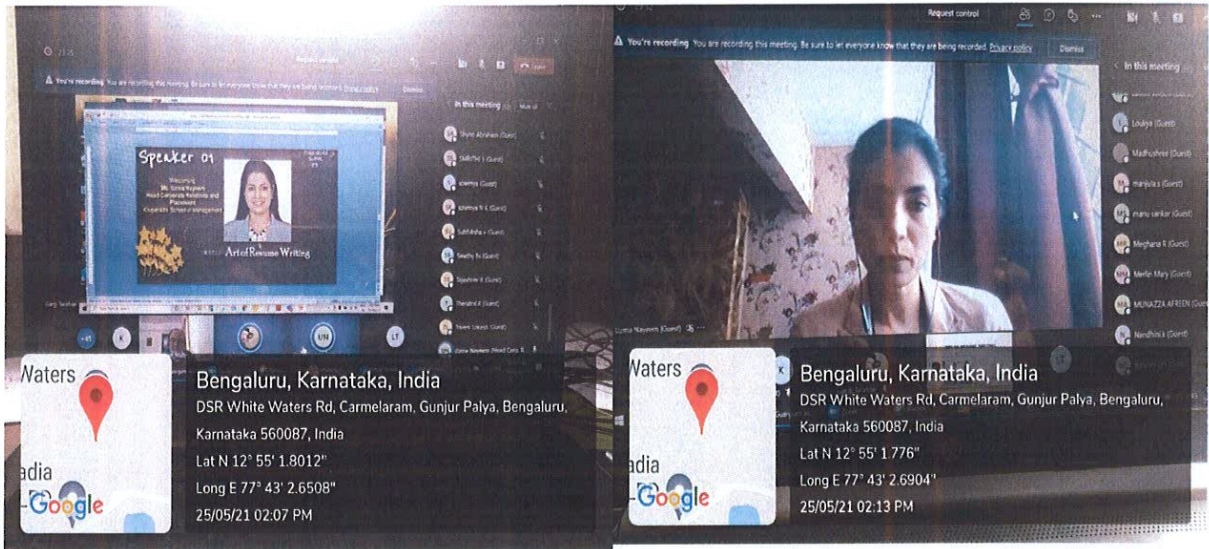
You're recording You are recording this meeting. Be sure to let everyone know that they are being recorded. Privacy policy Dismiss

In this meeting

Speaker 01

Art of Resume Writing

Waters

adia

Google

Bengaluru, Karnataka, India
DSR White Waters Rd, Carmelaram, Gunjur Palya, Bengaluru, Karnataka 560087, India
Lat N 12° 55' 1.8012"
Long E 77° 43' 2.6508"
25/05/21 02:07 PM

Request control

You're recording You are recording this meeting. Be sure to let everyone know that they are being recorded. Privacy policy Dismiss

In this meeting

Loukya (Guest)

Madhushree (Guest)

manjula s (Guest)

manu sankar (Guest)

Meghana R (Guest)

Merlin Mary (Guest)

MUNAZZA AFREEN (Guest)

Nandhini k (Guest)

Waters

adia

Google

Bengaluru, Karnataka, India
DSR White Waters Rd, Carmelaram, Gunjur Palya, Bengaluru, Karnataka 560087, India
Lat N 12° 55' 1.776"
Long E 77° 43' 2.6904"
25/05/21 02:13 PM